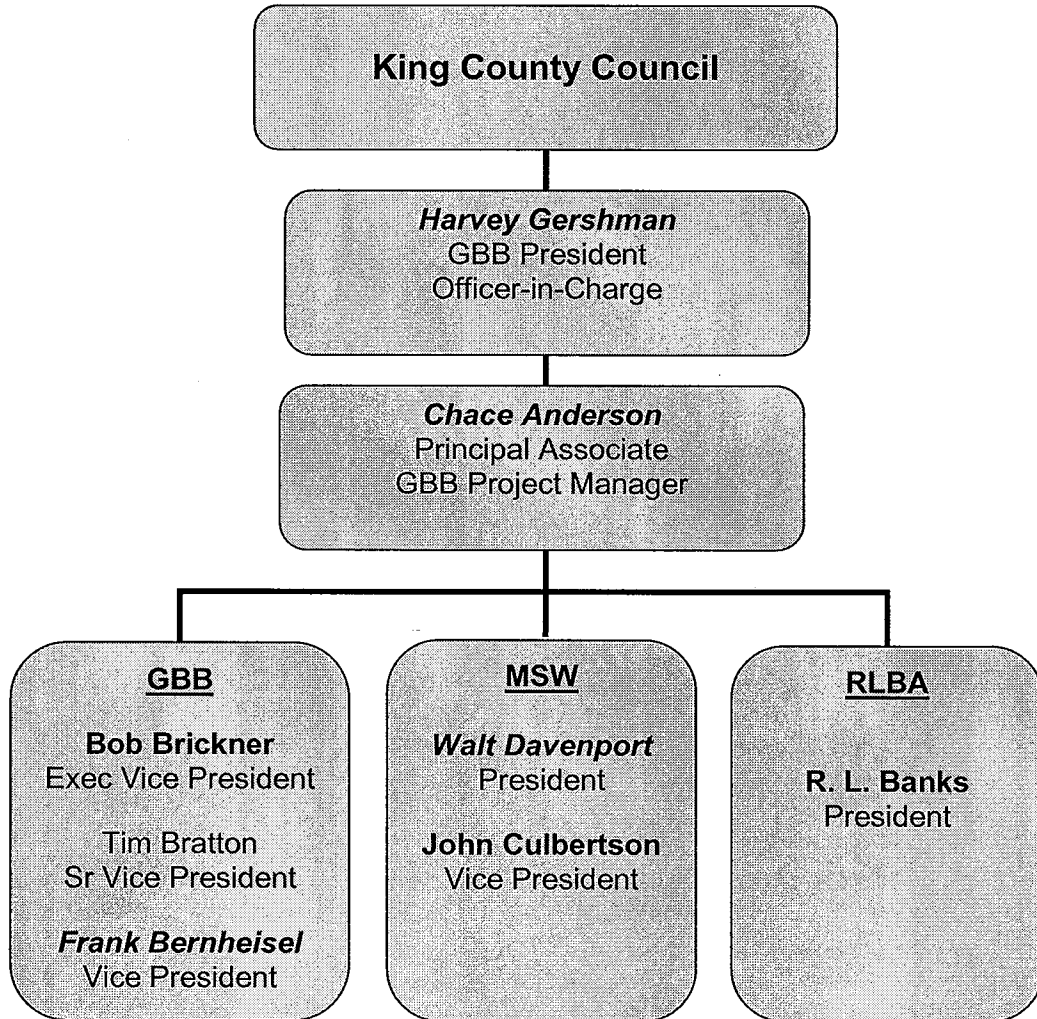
King County Council

Harvey Gershman
GBB President
Officer-in-Charge

Chace Anderson
Principal Associate
GBB Project Manager

GBB

Bob Brickner
Exec Vice President

Tim Bratton
Sr Vice President

Frank Bernheisel
Vice President

MSW

Walt Davenport
President

John Culbertson
Vice President

RLBA

R. L. Banks
President